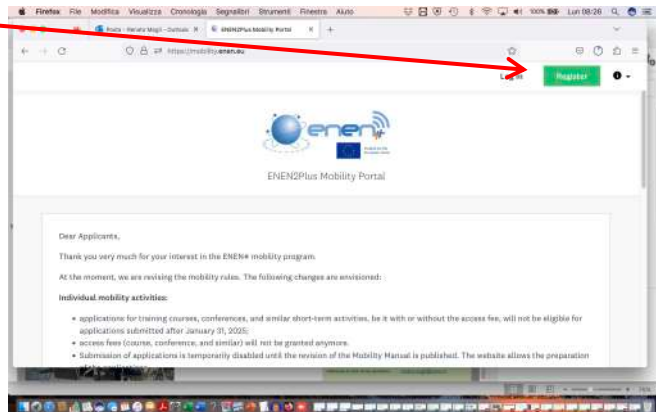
Firefox File Modifica Visualizza Cronologia Segnalibri Strumenti Finestra Aiuto

100% Lun 08:26

Posta - Renato Mogli - Outlook

ENEN2Plus Mobility Portal

https://mobility.enen.eu

Log in

Register

enen

ENEN2Plus Mobility Portal

Dear Applicants,

Thank you very much for your interest in the ENEN+ mobility program.

At the moment, we are revising the mobility rules. The following changes are envisioned:

Individual mobility activities:

• applications for training courses, conferences, and similar short-term activities, be it with or without the access fee, will not be eligible for applications submitted after January 31, 2025;
• access fees (course, conference, and similar) will not be granted anymore.
• Submission of applications is temporarily disabled until the revision of the Mobility Manual is published. The website allows the preparation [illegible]